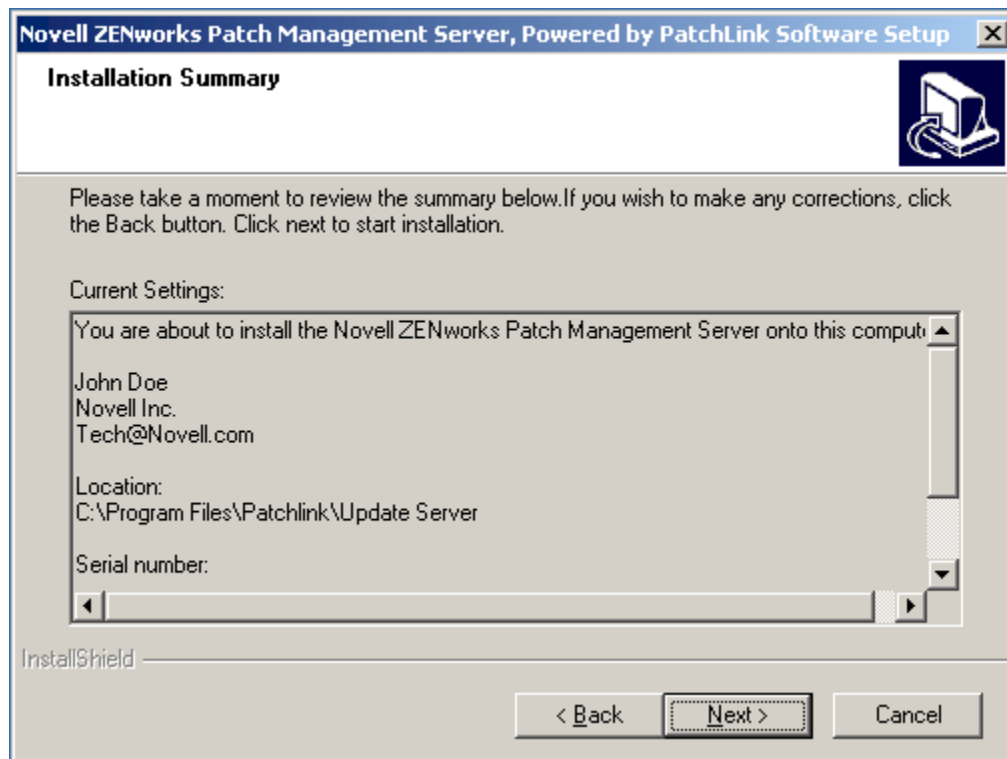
Novell ZENworks Patch Management Server, Powered by PatchLink Software Setup

Installation Summary

Please take a moment to review the summary below.If you wish to make any corrections, click the Back button. Click next to start installation.

Current Settings:

You are about to install the Novell ZENworks Patch Management Server onto this comput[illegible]

John Doe
Novell Inc.
Tech@Novell.com

Location:
C:\Program Files\Patchlink\Update Server

Serial number:

InstallShield

< Back | Next > | Cancel